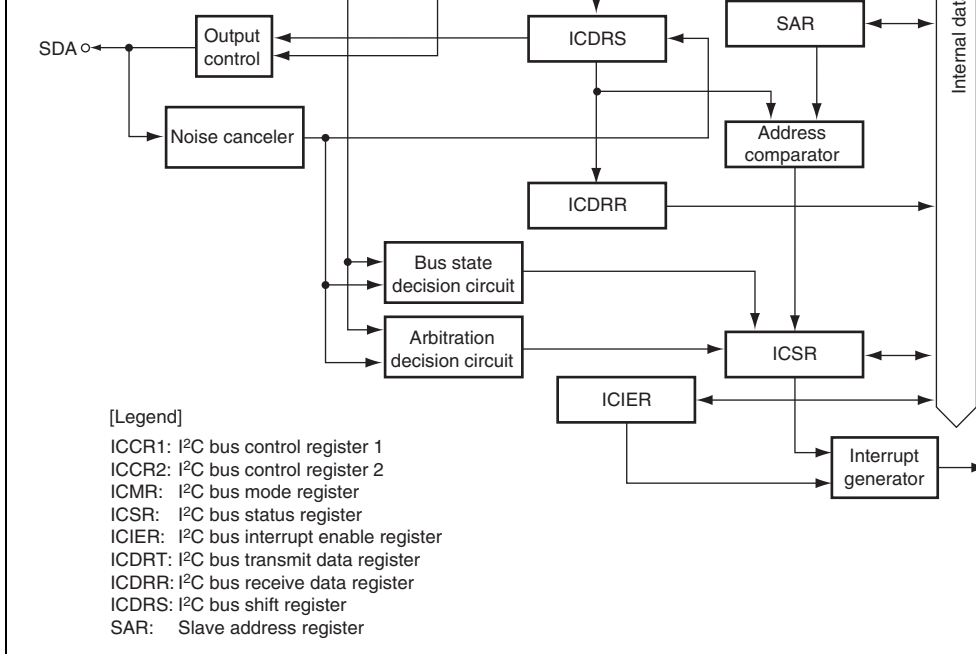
SDA

Output control

ICDRS

SAR

Internal dat

Noise canceler

Address comparator

ICDRR

Bus state decision circuit

Arbitration decision circuit

ICSR

ICIER

Interrupt generator

[Legend]

ICCR1: I$^2$C bus control register 1
ICCR2: I$^2$C bus control register 2
ICMR: I$^2$C bus mode register
ICSR: I$^2$C bus status register
ICIER: I$^2$C bus interrupt enable register
ICDRT: I$^2$C bus transmit data register
ICDRR: I$^2$C bus receive data register
ICDRS: I$^2$C bus shift register
SAR: Slave address register